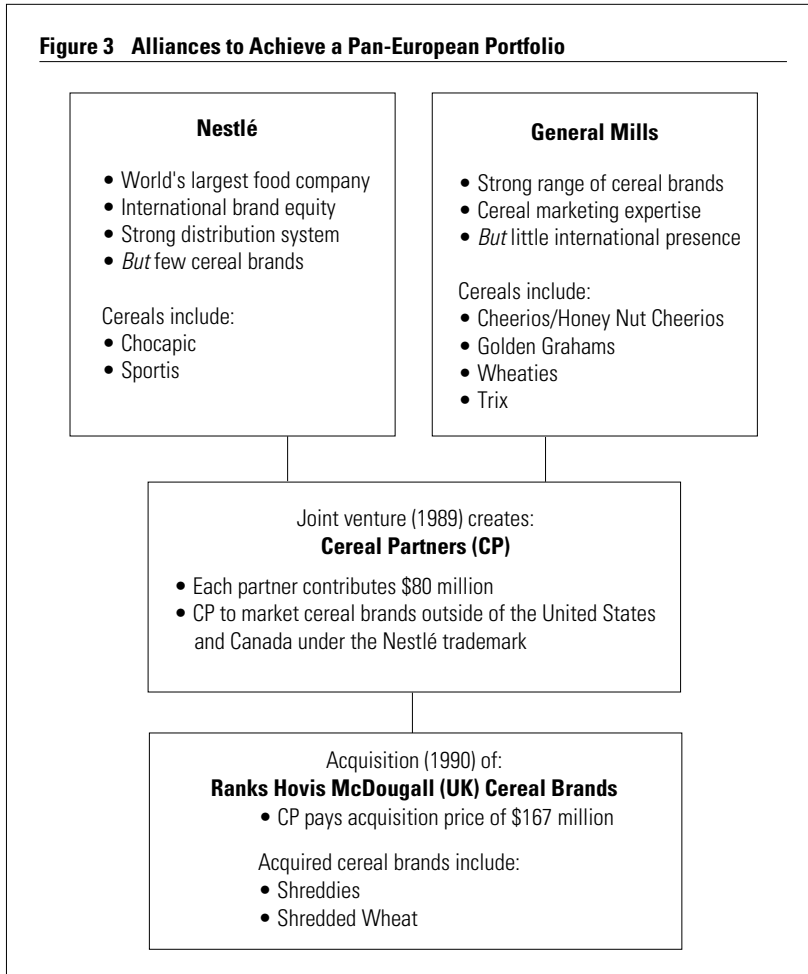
**Figure 3 Alliances to Achieve a Pan-European Portfolio**

**Nestlé**

• World's largest food company
• International brand equity
• Strong distribution system
• *But* few cereal brands

Cereals include:
• Chocapic
• Sportis

**General Mills**

• Strong range of cereal brands
• Cereal marketing expertise
• *But* little international presence

Cereals include:
• Cheerios/Honey Nut Cheerios
• Golden Grahams
• Wheaties
• Trix

Joint venture (1989) creates:
**Cereal Partners (CP)**

• Each partner contributes \$80 million
• CP to market cereal brands outside of the United States and Canada under the Nestlé trademark

Acquisition (1990) of:
**Ranks Hovis McDougall (UK) Cereal Brands**

• CP pays acquisition price of \$167 million

Acquired cereal brands include:
• Shreddies
• Shredded Wheat